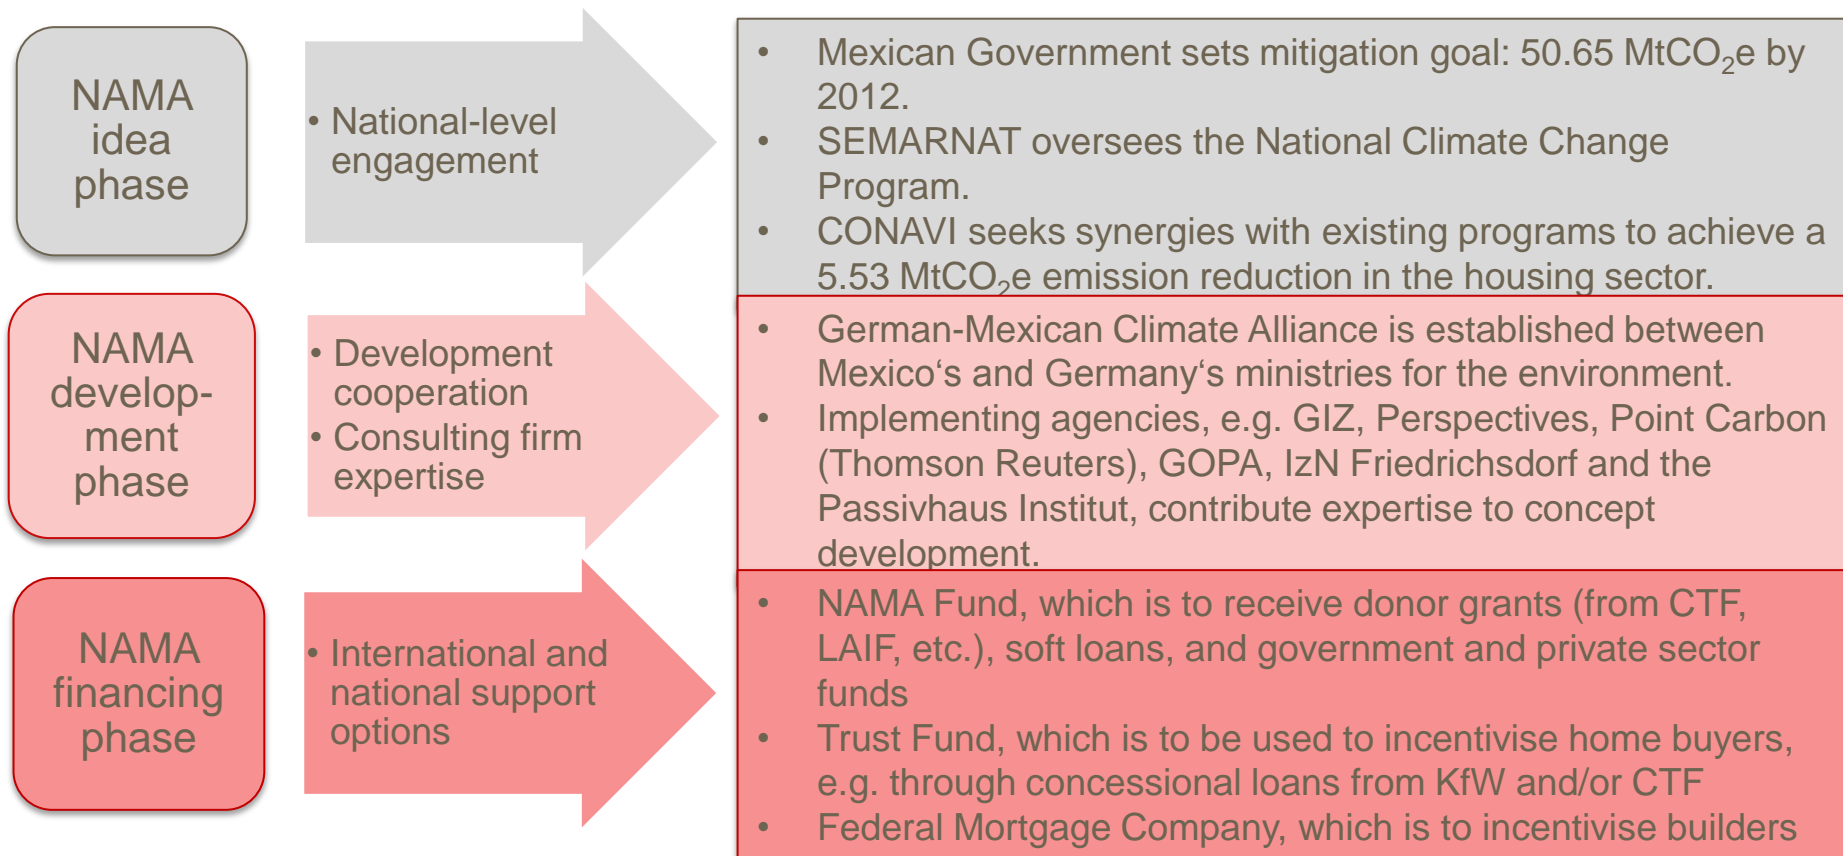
NAMA idea phase

• National-level engagement

• Mexican Government sets mitigation goal: 50.65 $MtCO_2e$ by 2012.
• SEMARNAT oversees the National Climate Change Program.
• CONAVI seeks synergies with existing programs to achieve a 5.53 $MtCO_2e$ emission reduction in the housing sector.

NAMA development phase

• Development cooperation
• Consulting firm expertise

• German-Mexican Climate Alliance is established between Mexico‘s and Germany‘s ministries for the environment.
• Implementing agencies, e.g. GIZ, Perspectives, Point Carbon (Thomson Reuters), GOPA, IzN Friedrichsdorf and the Passivhaus Institut, contribute expertise to concept development.

NAMA financing phase

• International and national support options

• NAMA Fund, which is to receive donor grants (from CTF, LAIF, etc.), soft loans, and government and private sector funds
• Trust Fund, which is to be used to incentivise home buyers, e.g. through concessional loans from KfW and/or CTF
• Federal Mortgage Company, which is to incentivise builders